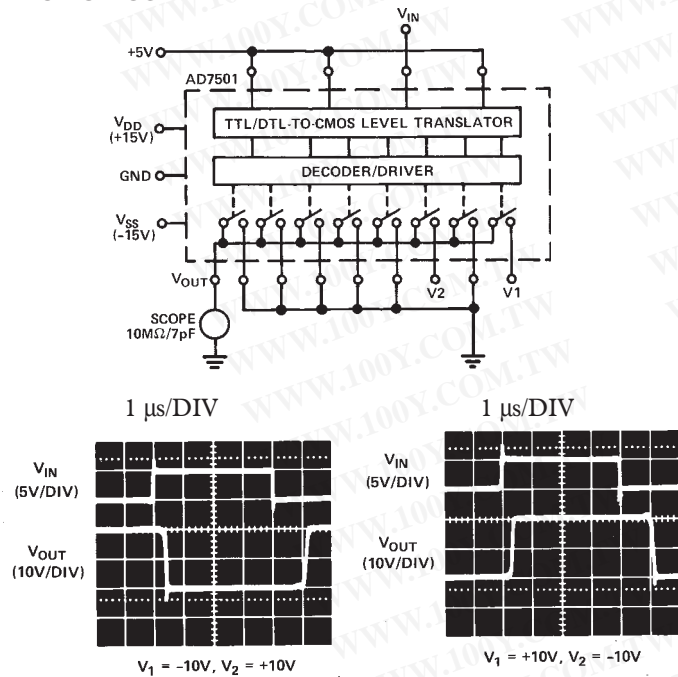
$V_{IN}$

+5V

AD7501

$V_{DD}$ (+15V)

TTL/DTL-TO-CMOS LEVEL TRANSLATOR

GND

DECODER/DRIVER

$V_{SS}$ (–15V)

$V_{OUT}$

V2

V1

SCOPE 10MΩ/7pF

1 μs/DIV

$V_{IN}$ (5V/DIV)

$V_{OUT}$ (10V/DIV)

$V_1$ = –10V, $V_2$ = +10V

1 μs/DIV

$V_{IN}$ (5V/DIV)

$V_{OUT}$ (10V/DIV)

$V_1$ = +10V, $V_2$ = –10V

WWW.100Y.COM.TW